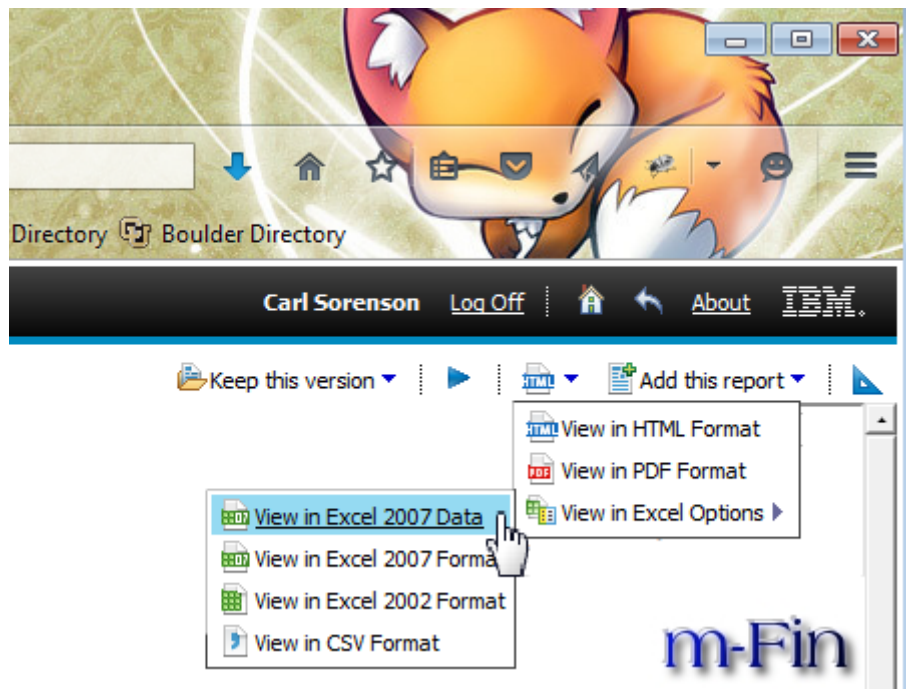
Directory Boulder Directory

Carl Sorenson Log Off About IBM.

Keep this version Add this report

View in HTML Format
View in PDF Format
View in Excel Options

View in Excel 2007 Data
View in Excel 2007 Forma
View in Excel 2002 Format
View in CSV Format

m-Fin